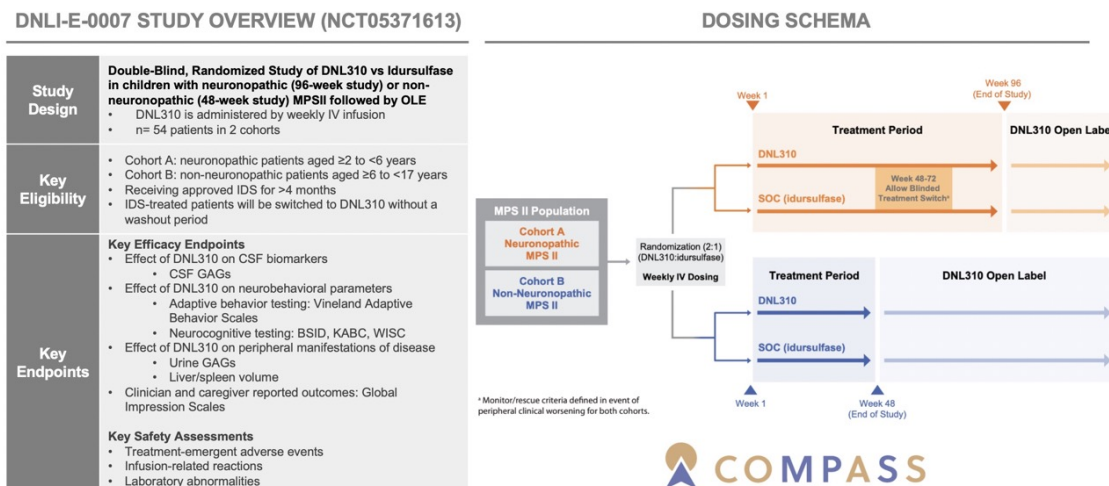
DNLI-E-0007 STUDY OVERVIEW (NCT05371613)

| | |
|---|---|
| Study Design | Double-Blind, Randomized Study of DNL310 vs Idursulfase in children with neuronopathic (96-week study) or non-neuronopathic (48-week study) MPSII followed by OLE<br>• DNL310 is administered by weekly IV infusion<br>• n= 54 patients in 2 cohorts |
| Key Eligibility | • Cohort A: neuronopathic patients aged ≥2 to <6 years<br>• Cohort B: non-neuronopathic patients aged ≥6 to <17 years<br>• Receiving approved IDS for >4 months<br>• IDS-treated patients will be switched to DNL310 without a washout period |
| Key Endpoints | Key Efficacy Endpoints<br>• Effect of DNL310 on CSF biomarkers<br>• CSF GAGs<br>• Effect of DNL310 on neurobehavioral parameters<br>• Adaptive behavior testing: Vineland Adaptive Behavior Scales<br>• Neurocognitive testing: BSID, KABC, WISC<br>• Effect of DNL310 on peripheral manifestations of disease<br>• Urine GAGs<br>• Liver/spleen volume<br>• Clinician and caregiver reported outcomes: Global Impression Scales<br><br>Key Safety Assessments<br>• Treatment-emergent adverse events<br>• Infusion-related reactions<br>• Laboratory abnormalities |

DOSING SCHEMA

Week 1
Week 96 (End of Study)
Treatment Period
DNL310 Open Label
DNL310
Week 48-72 Allow Blinded Treatment Switch*
SOC (idursulfase)

MPS II Population
Cohort A Neuronopathic MPS II
Cohort B Non-Neuronopathic MPS II

Randomization (2:1) (DNL310:idursulfase)
Weekly IV Dosing

Treatment Period
DNL310 Open Label
DNL310
SOC (idursulfase)
Week 1
Week 48 (End of Study)

* Monitor/rescue criteria defined in event of peripheral clinical worsening for both cohorts.

COMPASS